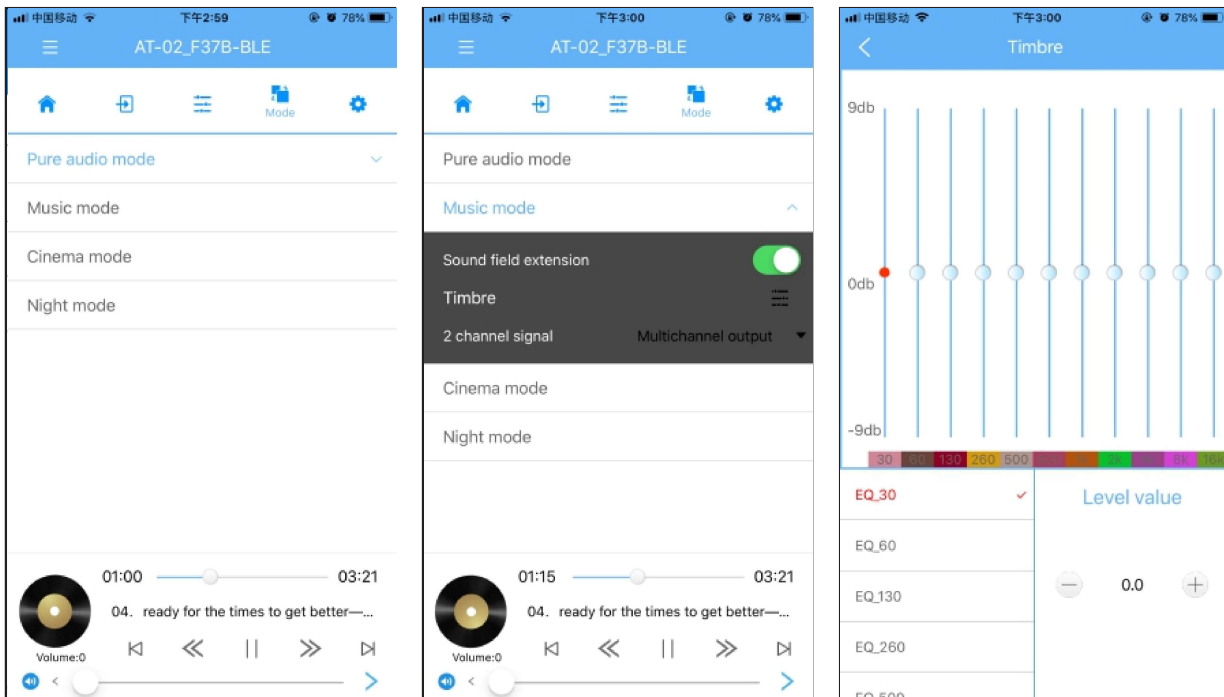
中国移动 下午2:59 78%

AT-02_F37B-BLE

Mode

Pure audio mode

Music mode

Cinema mode

Night mode

01:00 03:21

04. ready for the times to get better—...

Volume:0

中国移动 下午3:00 78%

AT-02_F37B-BLE

Mode

Pure audio mode

Music mode

Sound field extension

Timbre

2 channel signal Multichannel output

Cinema mode

Night mode

01:15 03:21

04. ready for the times to get better—...

Volume:0

中国移动 下午3:00 78%

Timbre

9db

0db

-9db

30 60 130 260 500 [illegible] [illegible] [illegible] 2k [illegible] 8k 16k

EQ_30

EQ_60

EQ_130

EQ_260

EQ_500

Level value

0.0